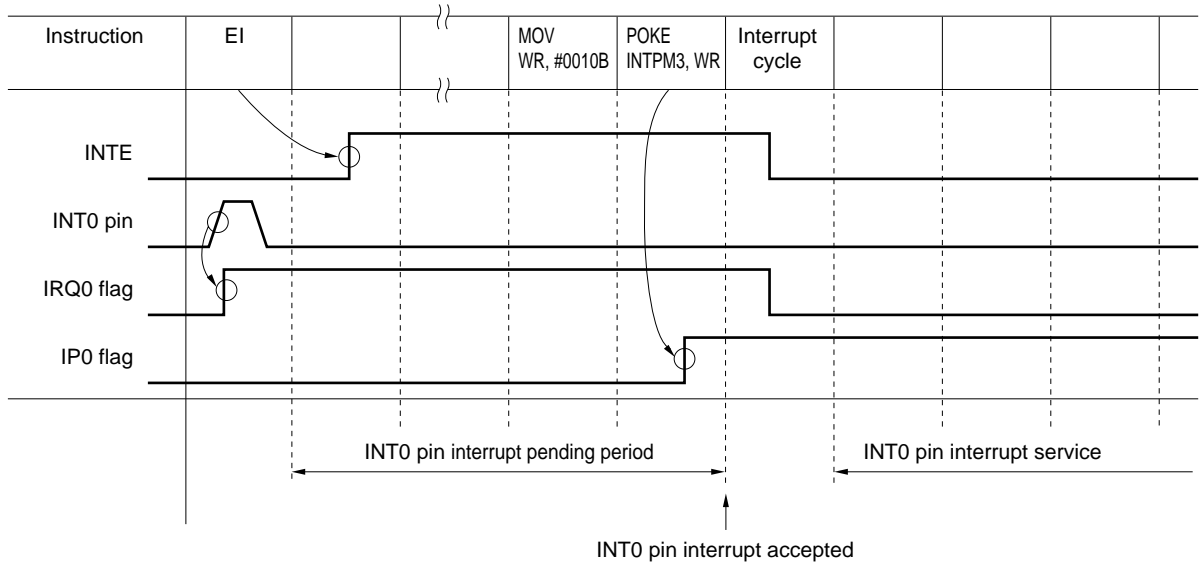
| Instruction | EI | | | MOV WR, #0010B | POKE INTPM3, WR | Interrupt cycle | | | | |
|---|---|---|---|---|---|---|---|---|---|---|

INTE

INT0 pin

IRQ0 flag

IP0 flag

INT0 pin interrupt pending period

INT0 pin interrupt service

INT0 pin interrupt accepted